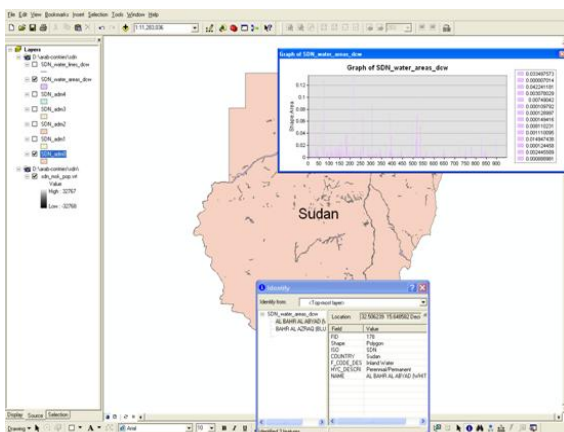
File Edit View Bookmarks Insert Selection Tools Window Help

1:11,283,836

Layers
D:\arab-corridor\sdn
SDN_water_lines_dcw
SDN_water_areas_dcw
SDN_adm4
SDN_adm3
SDN_adm2
SDN_adm1
SDN_adm0
D:\arab-corridor\sdn\
sdn_nok_pop.vrt
Value
High : 32767
Low : -32768

Graph of SDN_water_areas_dcw
Graph of SDN_water_areas_dcw
Shape Area
0.12
0.1
0.08
0.06
0.04
0.02
0
0 50 100 150 200 250 300 350 400 450 500 550 600 650 700 750 800 850 900
0.033487073
0.000057014
0.042241161
0.003076028
0.00748042
0.000109782
0.000126667
0.000148414
0.000110237
0.001110095
0.014947436
0.000124458
0.002445088
0.000685981

Sudan

Identify
Identify from: <Top-most layer>
SDN_water_areas_dcw
AL BAHR AL ABYAD (V
BAHR AL AZRAQ (BLU
Location: 32.506239 15.648582 Deci
| Field | Value |
|---|---|
| FID | 178 |
| Shape | Polygon |
| ISO | SDN |
| COUNTRY | Sudan |
| F_CODE_DES | Inland Water |
| HYC_DESCRI | Perennial/Permanent |
| NAME | AL BAHR AL ABYAD (WHIT |

Display Source Selection
Drawing Arial 10 B I U